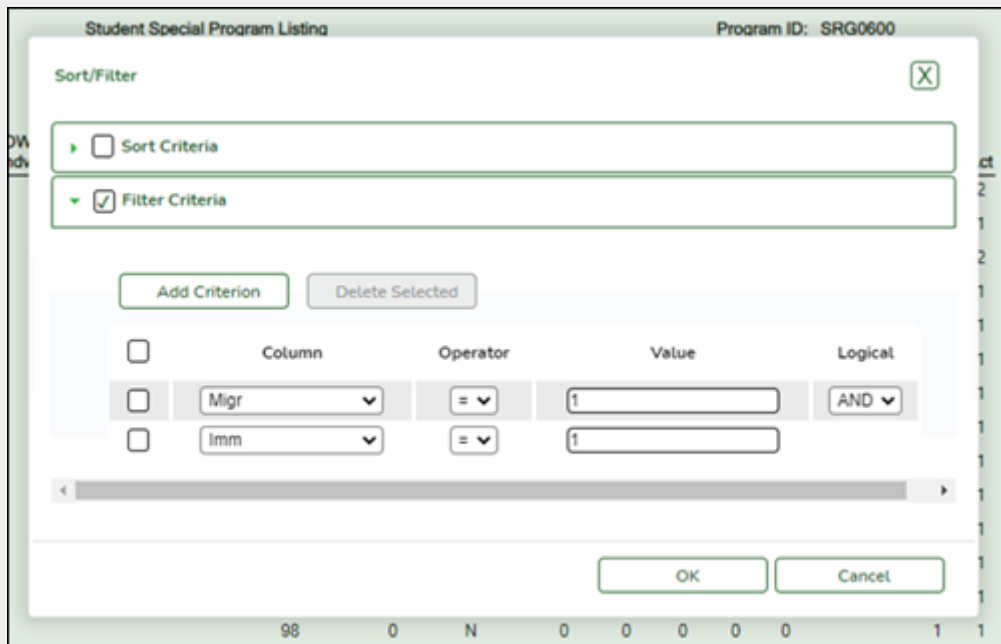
Student Special Program Listing

Program ID: SRG0600

Sort/Filter

X

Sort Criteria

Filter Criteria

Add Criterion

Delete Selected

| | Column | Operator | Value | Logical |
|---|---|---|---|---|
| | Migr | = | 1 | AND |
| | Imm | = | 1 | |

OK

Cancel

98 0 N 0 0 0 0 0 1 1